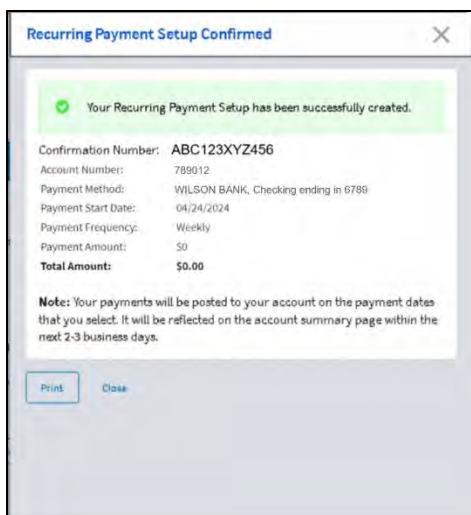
Recurring Payment Setup Confirmed

×

Your Recurring Payment Setup has been successfully created.

Confirmation Number: ABC123XYZ456
Account Number: 789012
Payment Method: WILSON BANK, Checking ending in 6789
Payment Start Date: 04/24/2024
Payment Frequency: Weekly
Payment Amount: $0
Total Amount: $0.00

Note: Your payments will be posted to your account on the payment dates that you select. It will be reflected on the account summary page within the next 2-3 business days.

Print Close